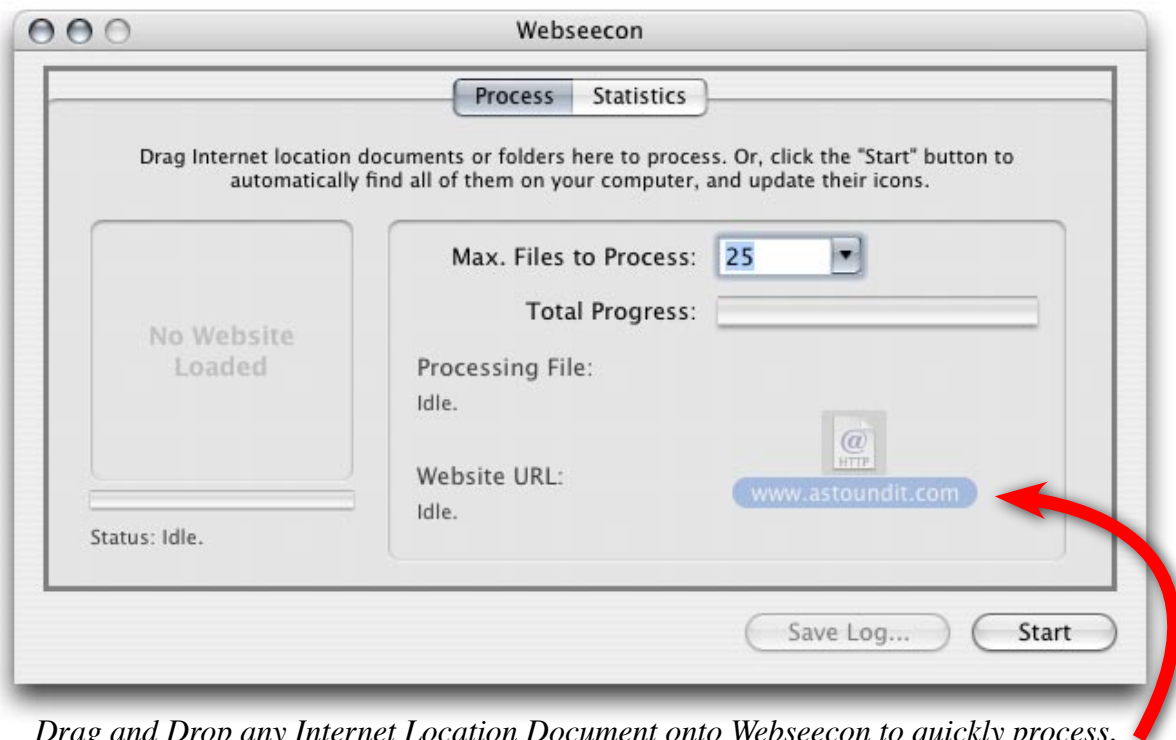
Webseecon

Process Statistics

Drag Internet location documents or folders here to process. Or, click the "Start" button to automatically find all of them on your computer, and update their icons.

No Website Loaded

Status: Idle.

Max. Files to Process: 25

Total Progress:

Processing File:

Idle.

Website URL:

Idle.

@
HTTP
www.astoundit.com

Save Log...

Start

Drag and Drop any Internet Location Document onto Webseecon to quickly process.